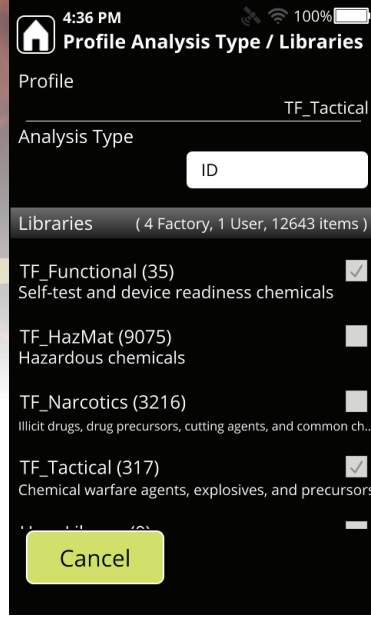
4:36 PM
100%
Profile Analysis Type / Libraries

Profile
TF_Tactical

Analysis Type
ID

Libraries (4 Factory, 1 User, 12643 items)

TF_Functional (35)
Self-test and device readiness chemicals

TF_HazMat (9075)
Hazardous chemicals

TF_Narcotics (3216)
Illicit drugs, drug precursors, cutting agents, and common ch...

TF_Tactical (317)
Chemical warfare agents, explosives, and precursors

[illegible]

Cancel